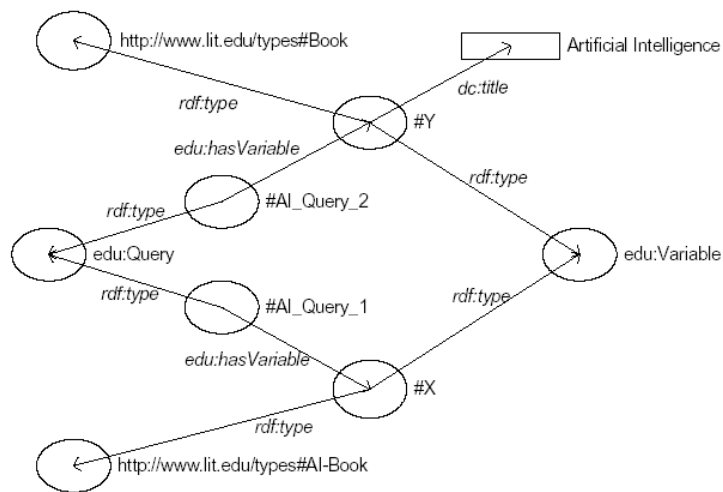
http://www.lit.edu/types#Book

Artificial Intelligence

dc:title

rdf:type

#Y

edu:hasVariable

rdf:type

rdf:type

#AI_Query_2

edu:Query

edu:Variable

rdf:type

rdf:type

#AI_Query_1

edu:hasVariable

#X

rdf:type

http://www.lit.edu/types#AI-Book